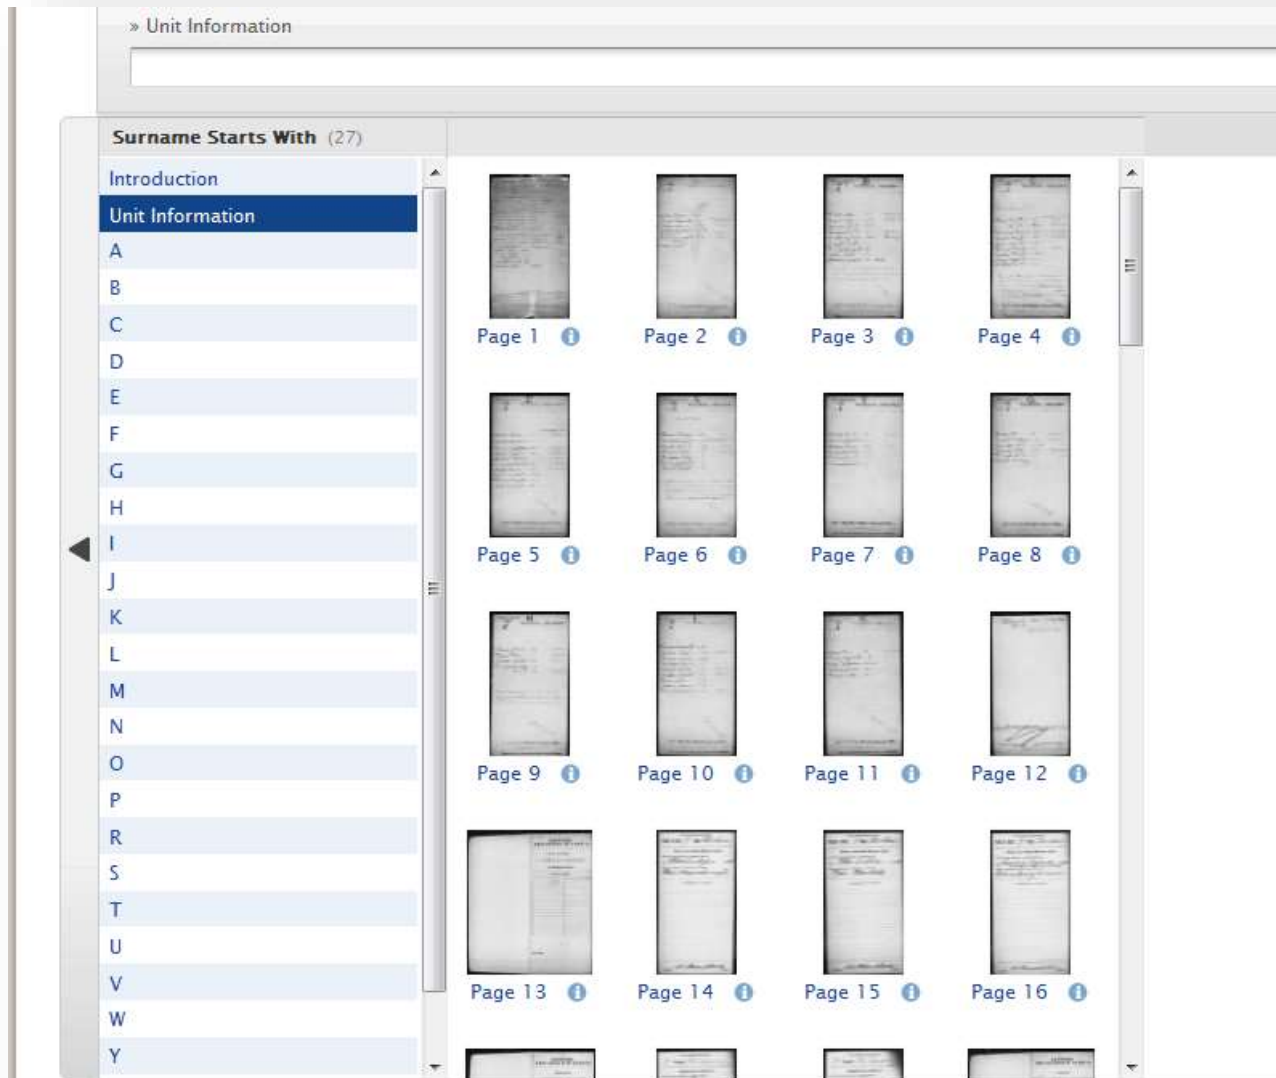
» Unit Information

Surname Starts With (27)

Introduction
Unit Information
A
B
C
D
E
F
G
H
I
J
K
L
M
N
O
P
R
S
T
U
V
W
Y

Page 1
Page 2
Page 3
Page 4
Page 5
Page 6
Page 7
Page 8
Page 9
Page 10
Page 11
Page 12
Page 13
Page 14
Page 15
Page 16